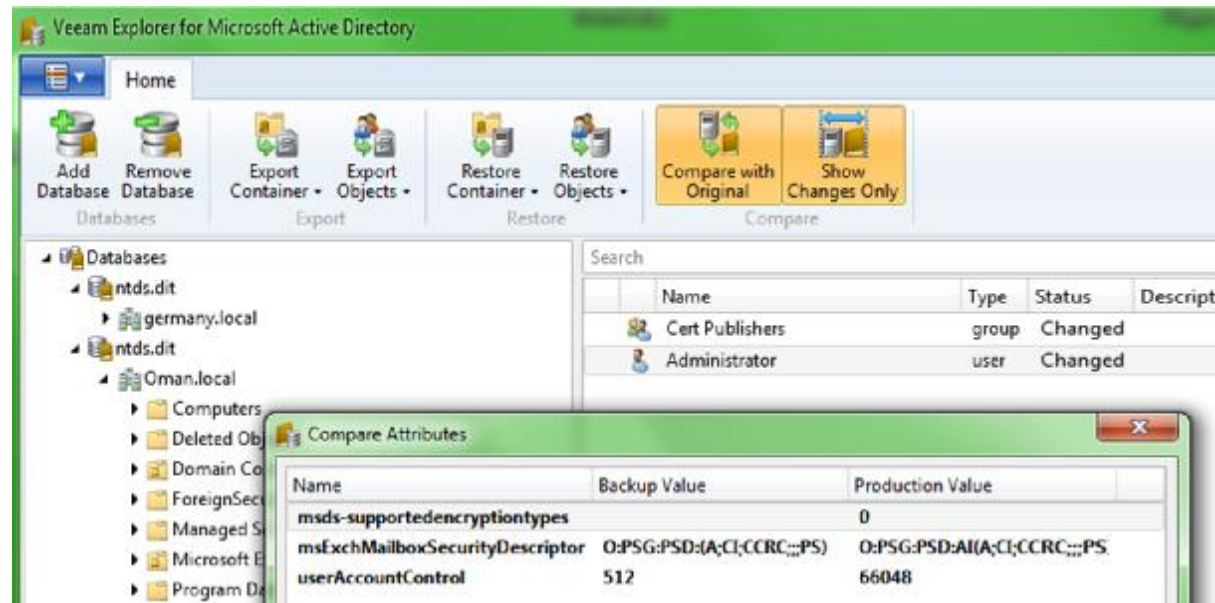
Veeam Explorer for Microsoft Active Directory

Home

Add Database
Remove Database
Databases

Export Container ▾
Export Objects ▾
Export

Restore Container ▾
Restore Objects ▾
Restore

Compare with Original
Show Changes Only
Compare

Databases
ntds.dit
germany.local
ntds.dit
Oman.local
Computers
Deleted Obj
Domain Co
ForeignSecu
Managed S
Microsoft E
Program Da

Search

| Name | Type | Status | Descript |
|---|---|---|---|
| Cert Publishers | group | Changed | |
| Administrator | user | Changed | |

Compare Attributes

| Name | Backup Value | Production Value |
|---|---|---|
| msds-supportedencryptiontypes | | 0 |
| msExchMailboxSecurityDescriptor | O:PSG:PSD:(A;CI;CCRC;;;PS) | O:PSG:PSD:AI(A;CI;CCRC;;;PS |
| userAccountControl | 512 | 66048 |